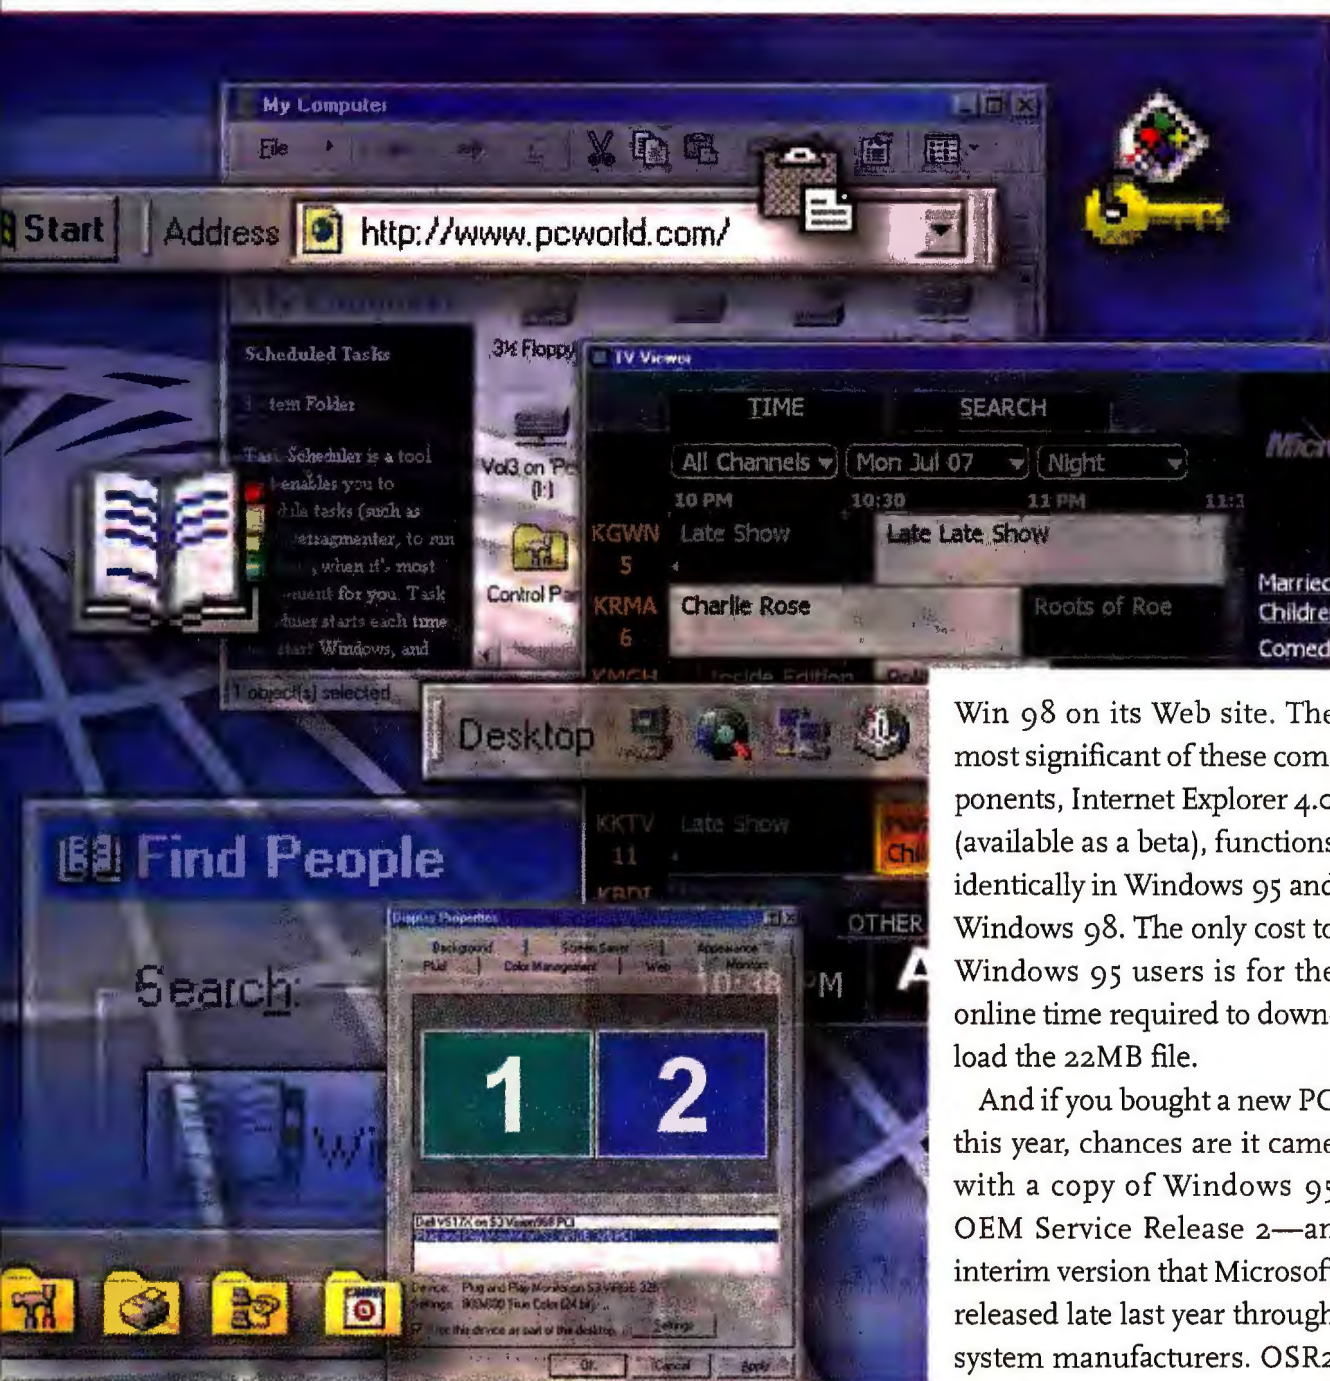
My Computer

File

Start Address http://www.pcworld.com/

Scheduled Tasks

tem Folder

Task Scheduler is a tool enables you to dule tasks (such as defragmenter, to run when it's most for you. Task duler starts each time start Windows, and

3½ Floppy

Vol3 on 'Pc (I:)

Control Pa

1 object(s) selected

TV Viewer

TIME SEARCH

All Channels Mon Jul 07 Night

10 PM 10:30 11 PM 11:

KGWN 5 Late Show Late Late Show

KRMA 6 Charlie Rose Roots of Roe

Inside Edition

Married Childre Comed

Desktop

Find People

Search:

KKTV 11 Late Show

OTHER

Display Properties

Background Screen Saver Appearance Plus! Color Management Web Monitor

10:48 PM

1 2

Dell VS17X on S3 Vision968 PCI

OK Cancel Apply

Win 98 on its Web site. The most significant of these components, Internet Explorer 4.0 (available as a beta), functions identically in Windows 95 and Windows 98. The only cost to Windows 95 users is for the online time required to download the 22MB file.

And if you bought a new PC this year, chances are it came with a copy of Windows 95 OEM Service Release 2—an interim version that Microsoft released late last year through system manufacturers. OSR2